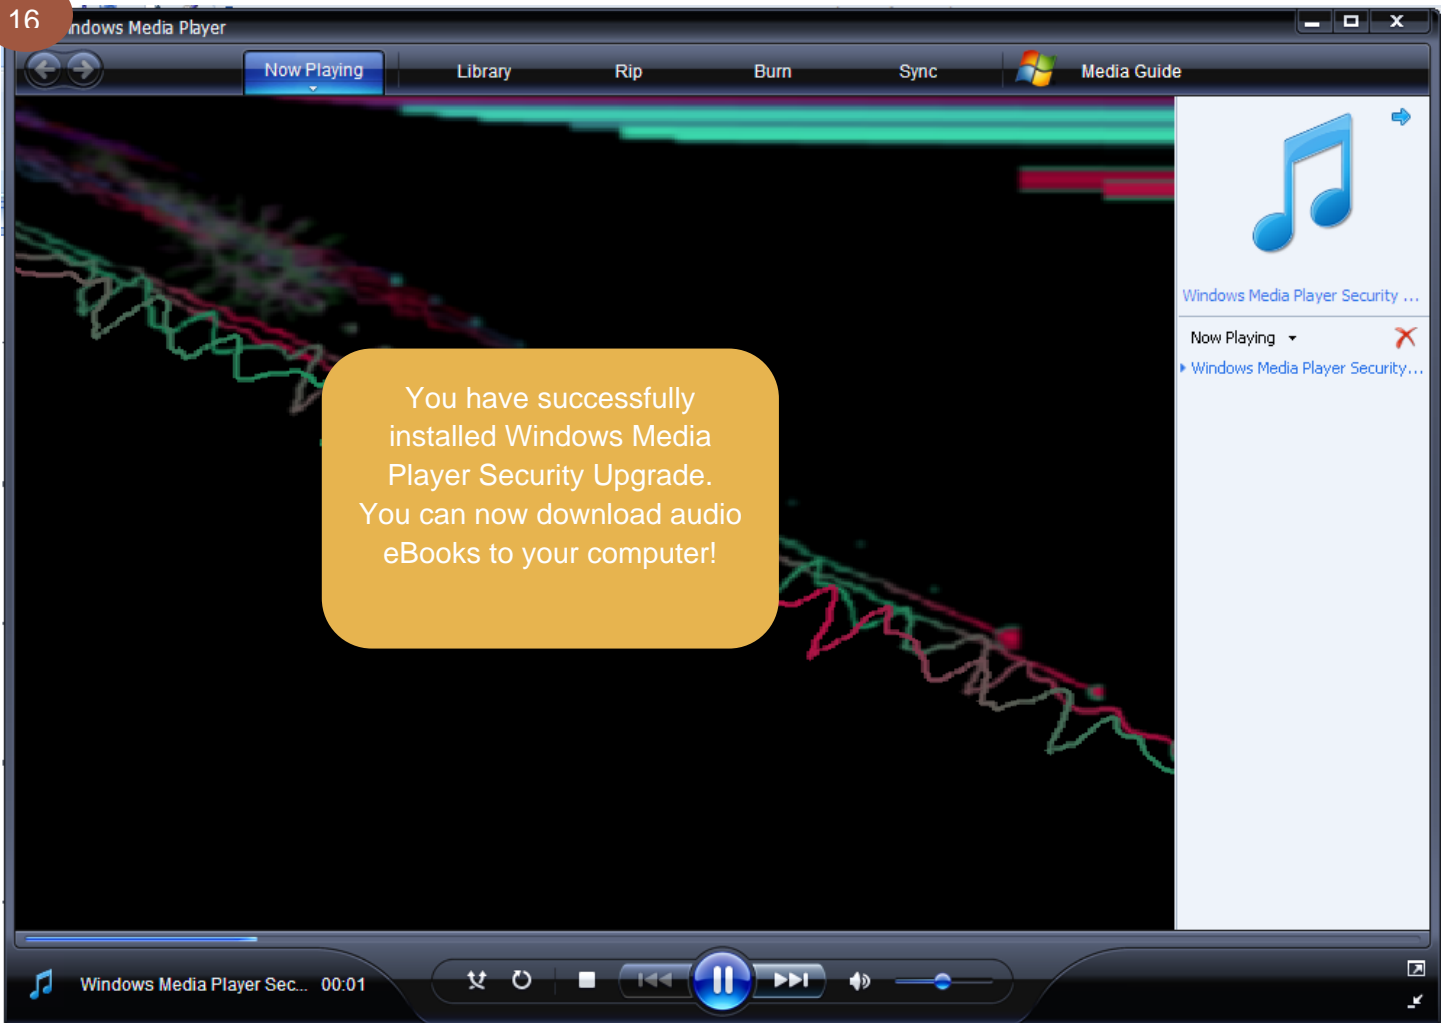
16

ndows Media Player

Now Playing

Library

Rip

Burn

Sync

Media Guide

You have successfully installed Windows Media Player Security Upgrade. You can now download audio eBooks to your computer!

Windows Media Player Security ...

Now Playing

Windows Media Player Security...

Windows Media Player Sec... 00:01